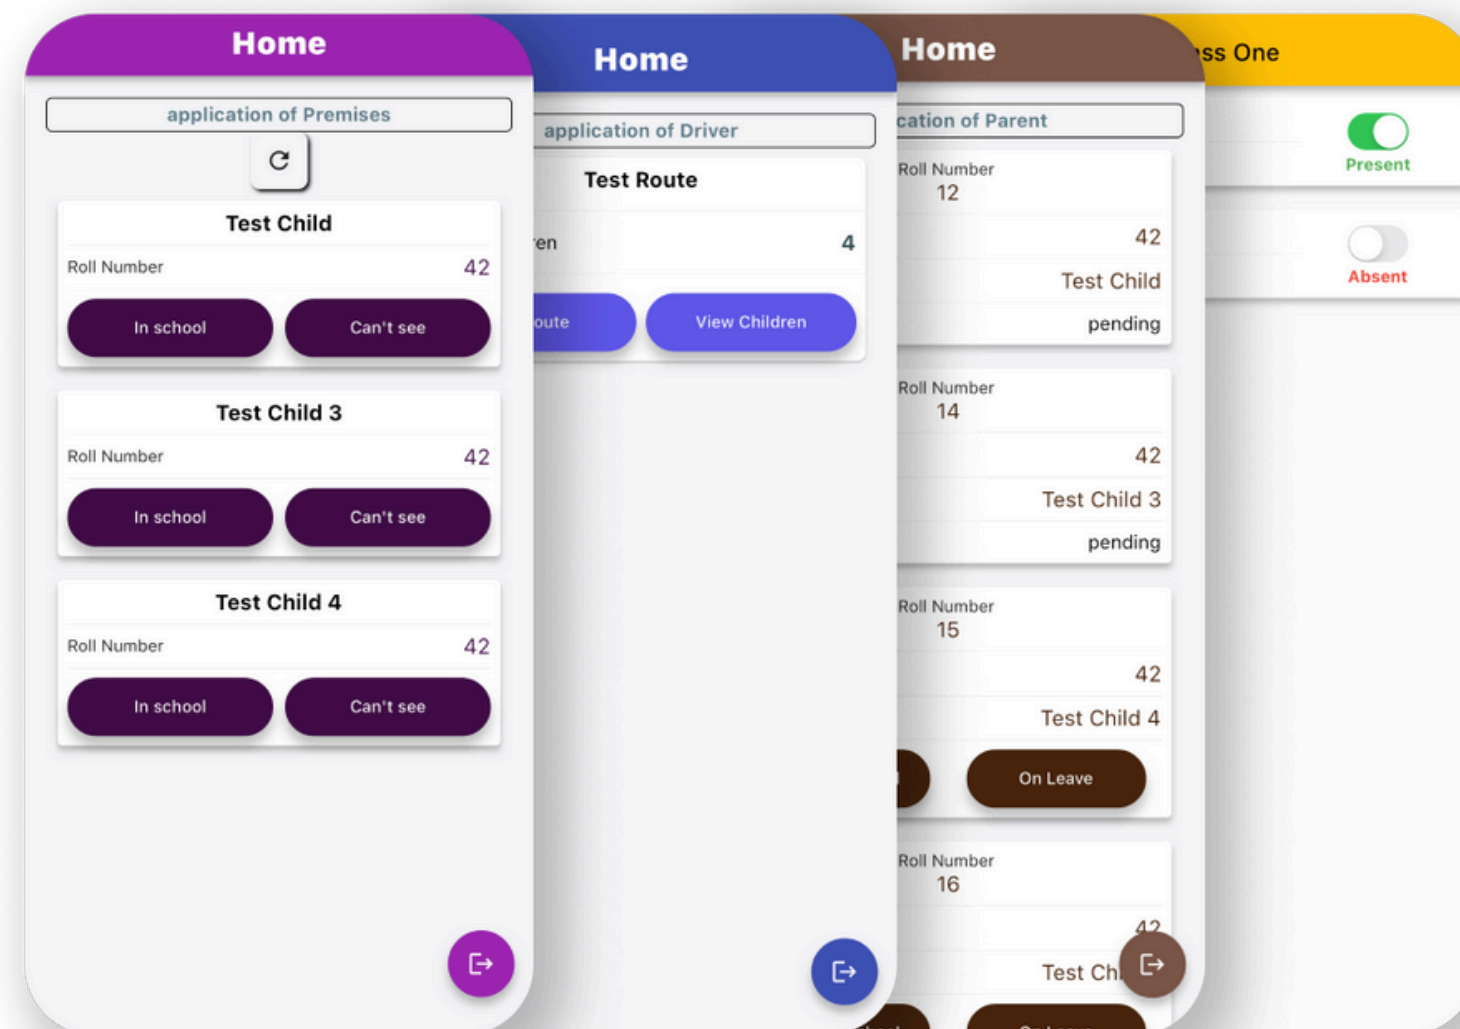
Home

application of Premises

Test Child

Roll Number 42

In school Can't see

Test Child 3

Roll Number 42

In school Can't see

Test Child 4

Roll Number 42

In school Can't see

Home

application of Driver

Test Route

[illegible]en 4

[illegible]oute View Children

Home

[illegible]cation of Parent

Roll Number
12

42

Test Child

pending

Roll Number
14

42

Test Child 3

pending

Roll Number
15

42

Test Child 4

On Leave

Roll Number
16

42

Test Ch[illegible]

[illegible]ss One

Present

Absent